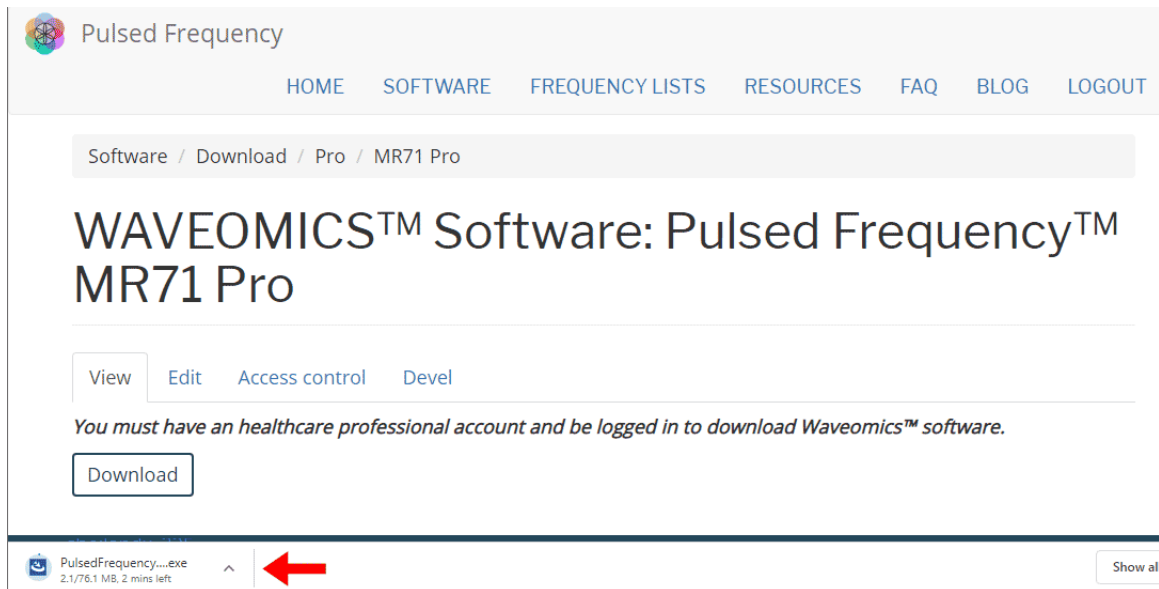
Pulsed Frequency

HOME SOFTWARE FREQUENCY LISTS RESOURCES FAQ BLOG LOGOUT

Software / Download / Pro / MR71 Pro

WAVEOMICS™ Software: Pulsed Frequency™ MR71 Pro

View Edit Access control Devel

*You must have an healthcare professional account and be logged in to download Waveomics™ software.*

Download

PulsedFrequency....exe
2.1/76.1 MB, 2 mins left

Show al